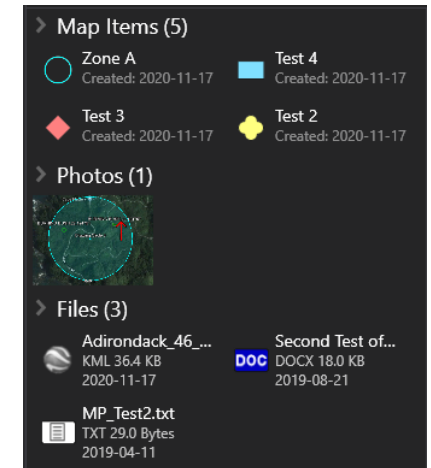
Map Items (5)

Zone A
Created: 2020-11-17

Test 4
Created: 2020-11-17

Test 3
Created: 2020-11-17

Test 2
Created: 2020-11-17

Photos (1)

Files (3)

Adirondack_46_...
KML 36.4 KB
2020-11-17

DOC
Second Test of...
DOCX 18.0 KB
2019-08-21

MP_Test2.txt
TXT 29.0 Bytes
2019-04-11